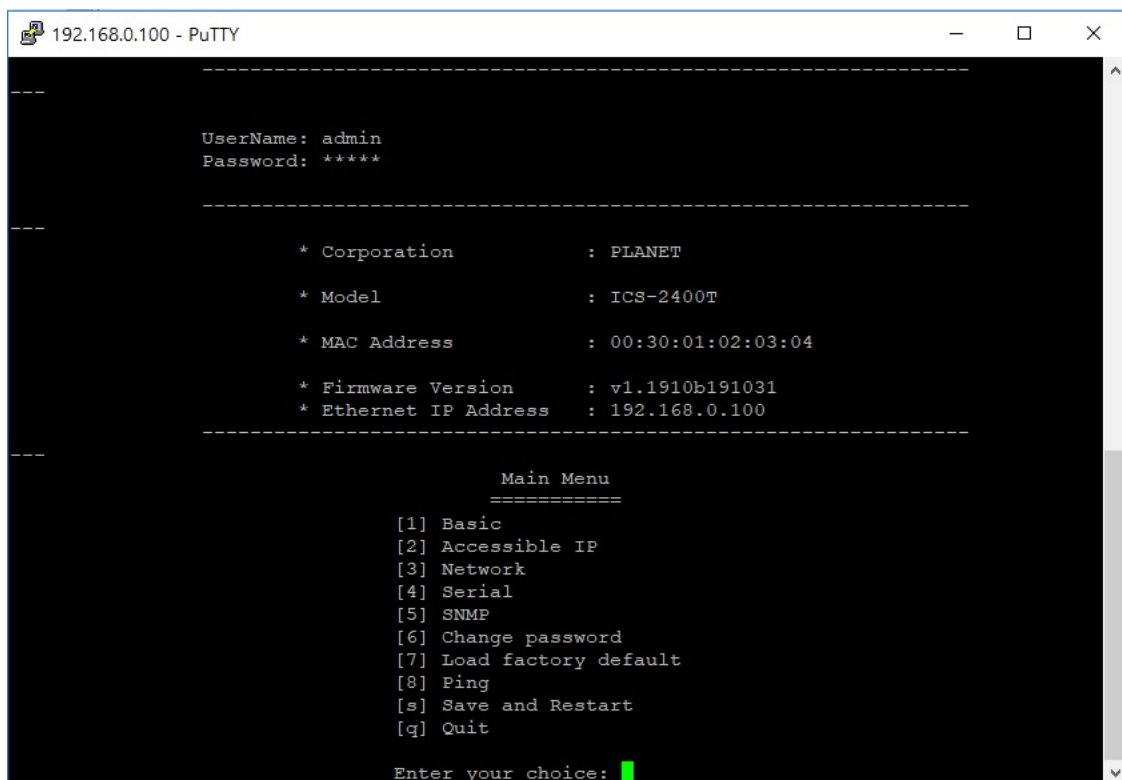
192.168.0.100 - PuTTY

---------------------------------------------------------------
---

UserName: admin
Password: *****

---------------------------------------------------------------
---

* Corporation : PLANET

* Model : ICS-2400T

* MAC Address : 00:30:01:02:03:04

* Firmware Version : v1.1910b191031
* Ethernet IP Address : 192.168.0.100
---------------------------------------------------------------
---

Main Menu
===========
[1] Basic
[2] Accessible IP
[3] Network
[4] Serial
[5] SNMP
[6] Change password
[7] Load factory default
[8] Ping
[s] Save and Restart
[q] Quit

Enter your choice: